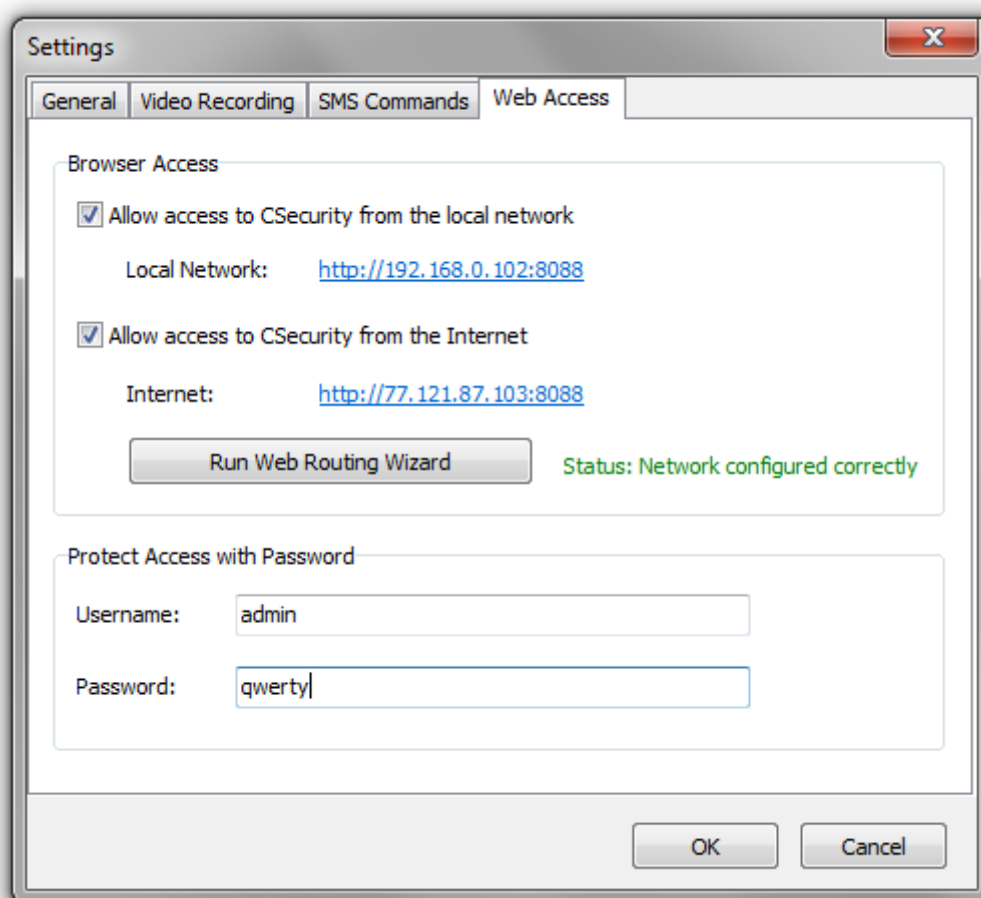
Settings

General | Video Recording | SMS Commands | Web Access

Browser Access

Allow access to CSecurity from the local network

Local Network: http://192.168.0.102:8088

Allow access to CSecurity from the Internet

Internet: http://77.121.87.103:8088

Run Web Routing Wizard

Status: Network configured correctly

Protect Access with Password

Username: admin

Password: qwerty

OK

Cancel